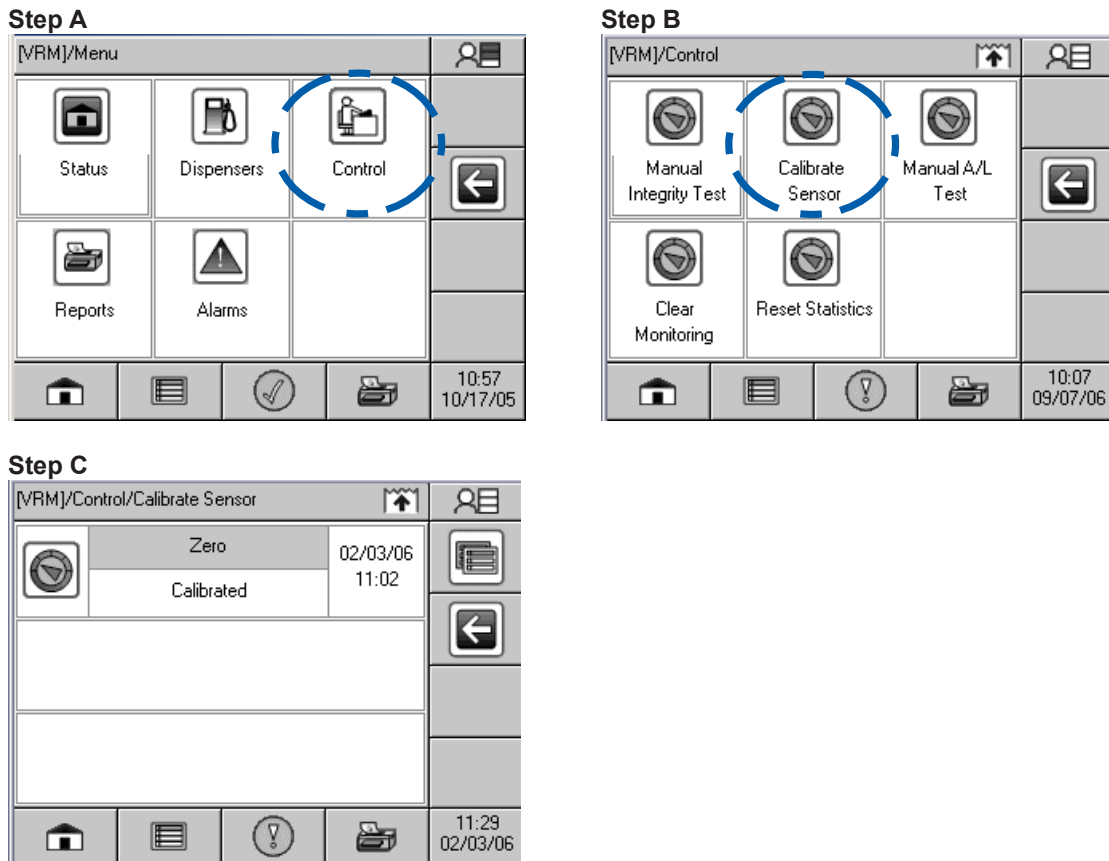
Step A

[VRM]/Menu

Status

Dispensers

Control

Reports

Alarms

10:57
10/17/05

Step B

[VRM]/Control

Manual Integrity Test

Calibrate Sensor

Manual A/L Test

Clear Monitoring

Reset Statistics

10:07
09/07/06

Step C

[VRM]/Control/Calibrate Sensor

Zero

Calibrated

02/03/06
11:02

11:29
02/03/06